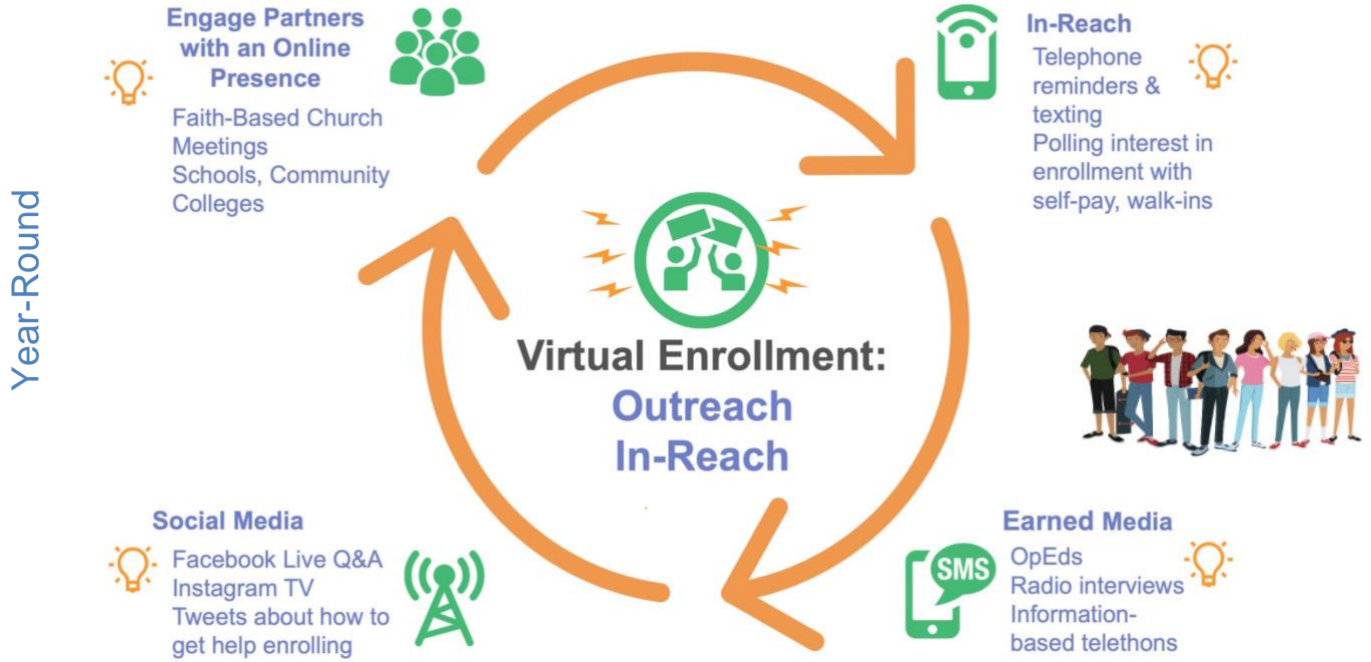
Year-Round

Engage Partners with an Online Presence
Faith-Based Church Meetings
Schools, Community Colleges

In-Reach
Telephone reminders & texting
Polling interest in enrollment with self-pay, walk-ins

Virtual Enrollment:
Outreach
In-Reach

Social Media
Facebook Live Q&A
Instagram TV
Tweets about how to get help enrolling

SMS

Earned Media
OpEds
Radio interviews
Information-based telethons